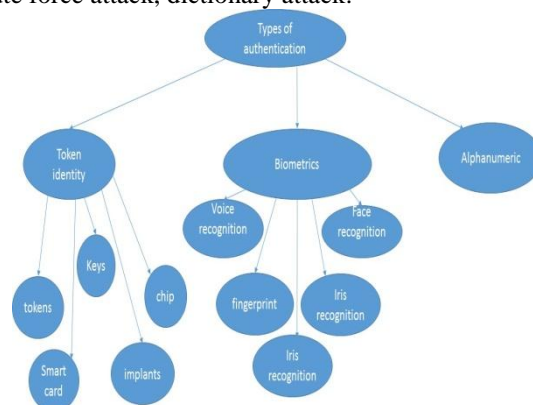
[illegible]te force attack, dictionary attack.

Types of authentication

Token identity

Biometrics

Alphanumeric

Voice recognition

Face recognition

Keys

chip

tokens

fingerprint

Iris recognition

Smart card

implants

Iris recognition